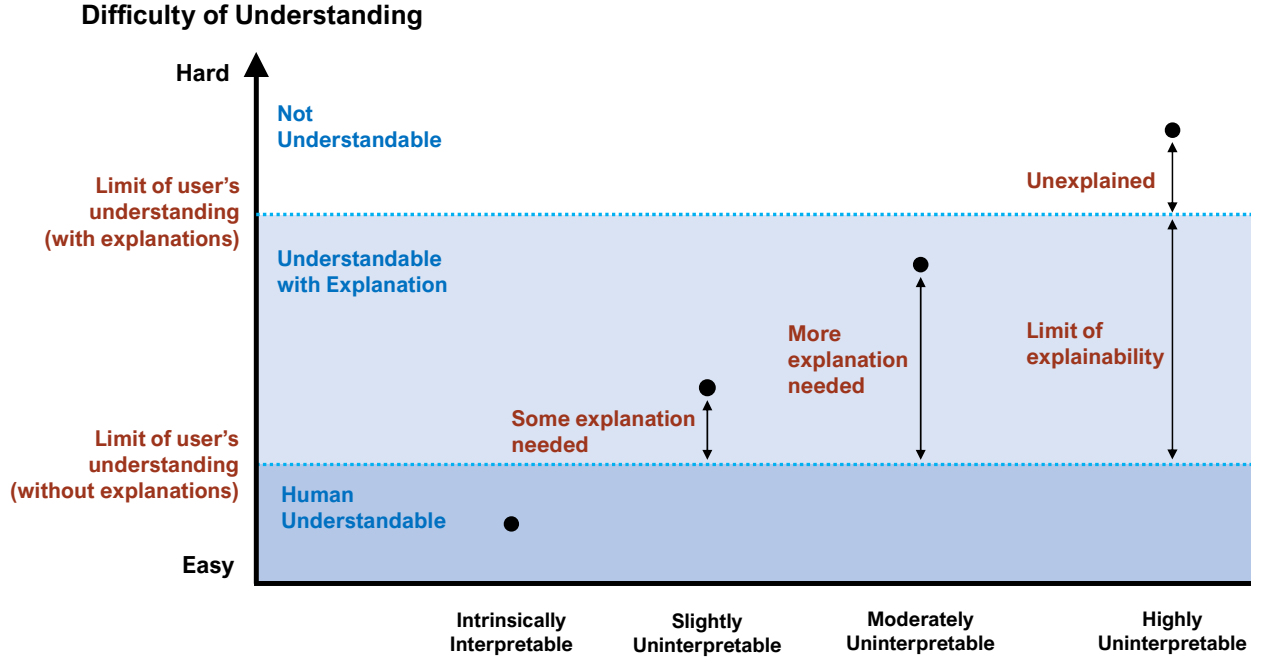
Difficulty of Understanding

Hard

Not Understandable

Limit of user's understanding (with explanations)

Unexplained

Understandable with Explanation

More explanation needed

Limit of explainability

Some explanation needed

Limit of user's understanding (without explanations)

Human Understandable

Easy

Intrinsically Interpretable

Slightly Uninterpretable

Moderately Uninterpretable

Highly Uninterpretable